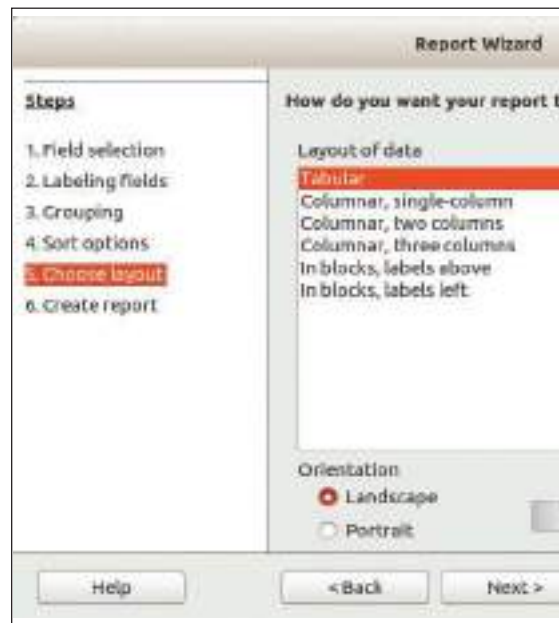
Report Wizard

Steps

1. Field selection
2. Labeling fields
3. Grouping
4. Sort options
5. Choose layout
6. Create report

How do you want your report t

Layout of data

Tabular
Columnar, single-column
Columnar, two columns
Columnar, three columns
In blocks, labels above
In blocks, labels left

Orientation

Landscape

Portrait

Help

< Back

Next >